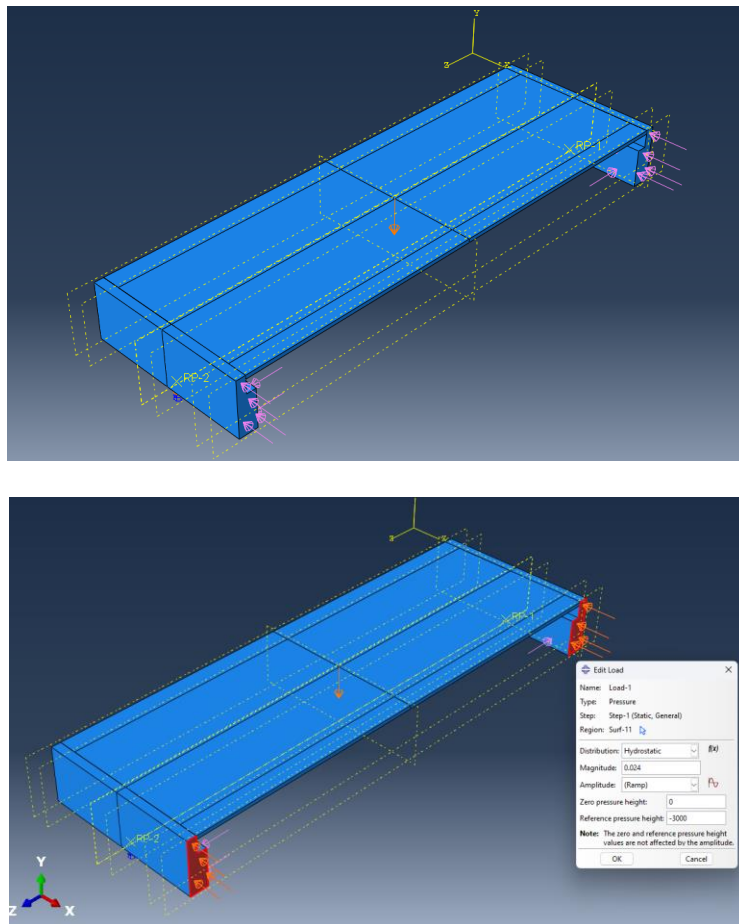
Y
Z
X
RP-1
RP-2

Y
Z
X
RP-1
RP-2

Edit Load
Name: Load-1
Type: Pressure
Step: Step-1 (Static, General)
Region: Surf-11
Distribution: Hydrostatic
f(x)
Magnitude: 0.024
Amplitude: (Ramp)
Zero pressure height: 0
Reference pressure height: -3000
Note: The zero and reference pressure height values are not affected by the amplitude.
OK
Cancel

Y
Z
X